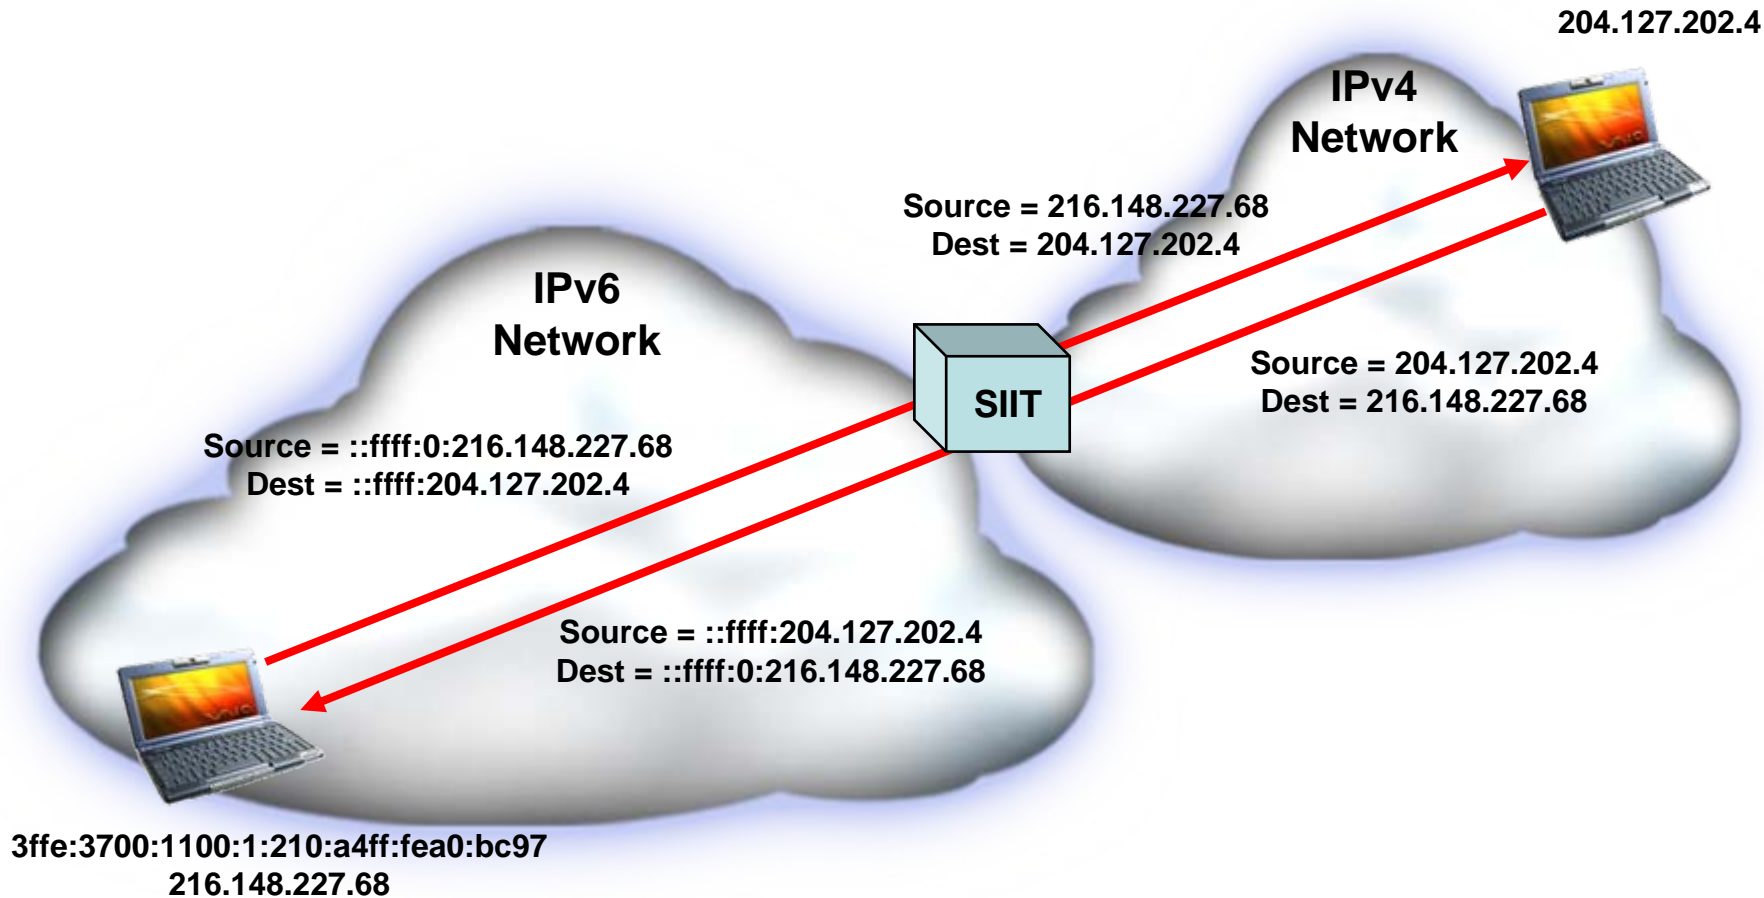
204.127.202.4

IPv4 Network

Source = 216.148.227.68
Dest = 204.127.202.4

IPv6 Network

SIIT

Source = 204.127.202.4
Dest = 216.148.227.68

Source = ::ffff:0:216.148.227.68
Dest = ::ffff:204.127.202.4

Source = ::ffff:204.127.202.4
Dest = ::ffff:0:216.148.227.68

3ffe:3700:1100:1:210:a4ff:fea0:bc97
216.148.227.68